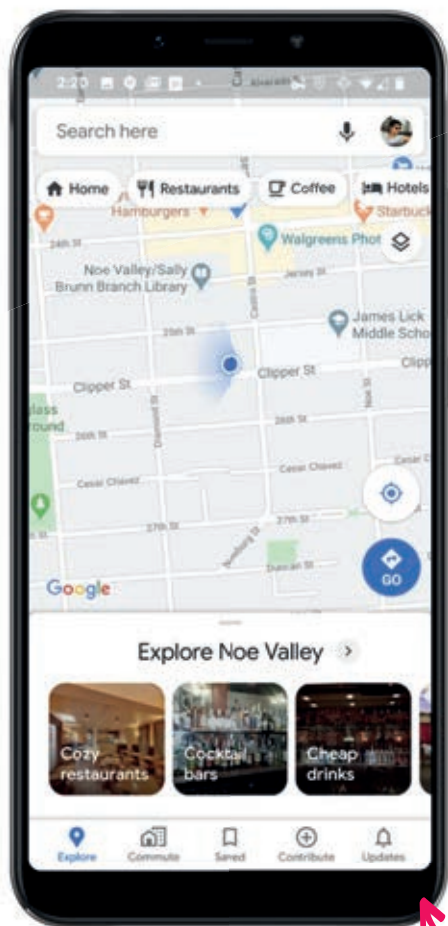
2:20

Search here

Home
Restaurants
Coffee
Hotels

Hamburgers
Starbuck
24th St
Walgreens Phot
Noe Valley/Sally Brunn Branch Library
Jersey St
25th St
James Lick Middle Scho
Castro St
Clipper St
Clipper St
Clipp
lass round
26th St
Diamond St
26th St
Noe St
Cesar Chavez
Cesar Chavez
27th St
27th St
Duncan St
Google
GO

Explore Noe Valley

Cozy restaurants
Cocktail bars
Cheap drinks

Explore
Commute
Saved
Contribute
Updates